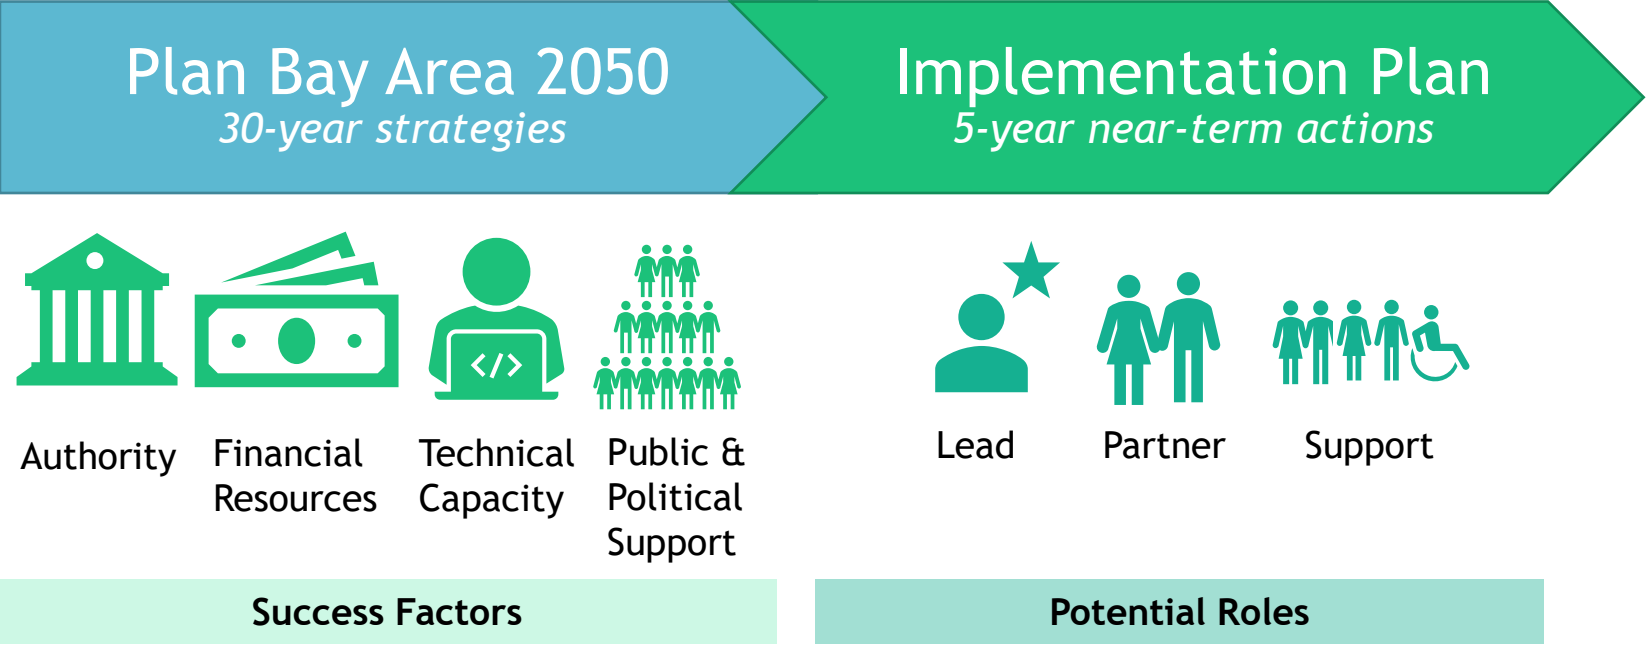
Plan Bay Area 2050
30-year strategies

Implementation Plan
5-year near-term actions

Authority

Financial Resources

Technical Capacity

Public & Political Support

Lead

Partner

Support

Success Factors

Potential Roles